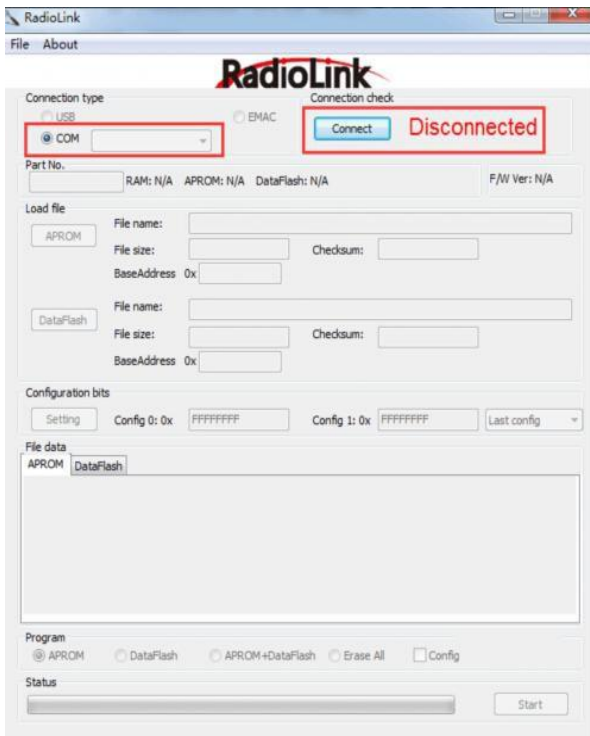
RadioLink
File About
RadioLink
Connection type
USB
EMAC
COM
Connection check
Connect
Disconnected
Part No.
RAM: N/A APROM: N/A DataFlash: N/A
F/W Ver: N/A
Load file
APROM
File name:
File size:
Checksum:
BaseAddress 0x
DataFlash
File name:
File size:
Checksum:
BaseAddress 0x
Configuration bits
Setting
Config 0: 0x FFFFFFFF
Config 1: 0x FFFFFFFF
Last config
File data
APROM DataFlash
Program
APROM
DataFlash
APROM+DataFlash
Erase All
Config
Status
Start